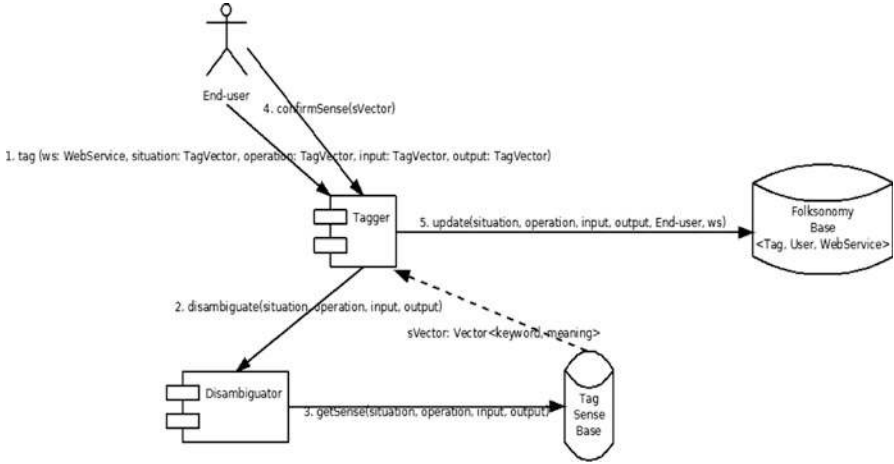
End-user

4. confirmSense(sVector)

1. tag (ws: WebService, situation: TagVector, operation: TagVector, input: TagVector, output: TagVector)

Tagger

5. update(situation, operation, input, output, End-user, ws)

Folksonomy Base <Tag, User, WebService>

2. disambiguate(situation, operation, input, output)

sVector: Vector<keyword, meaning>

Disambiguator

3. getSense(situation, operation, input, output)

Tag Sense Base